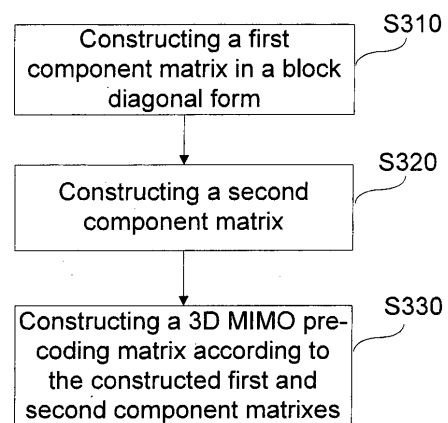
S310

Constructing a first component matrix in a block diagonal form

S320

Constructing a second component matrix

S330

Constructing a 3D MIMO precoding matrix according to the constructed first and second component matrixes